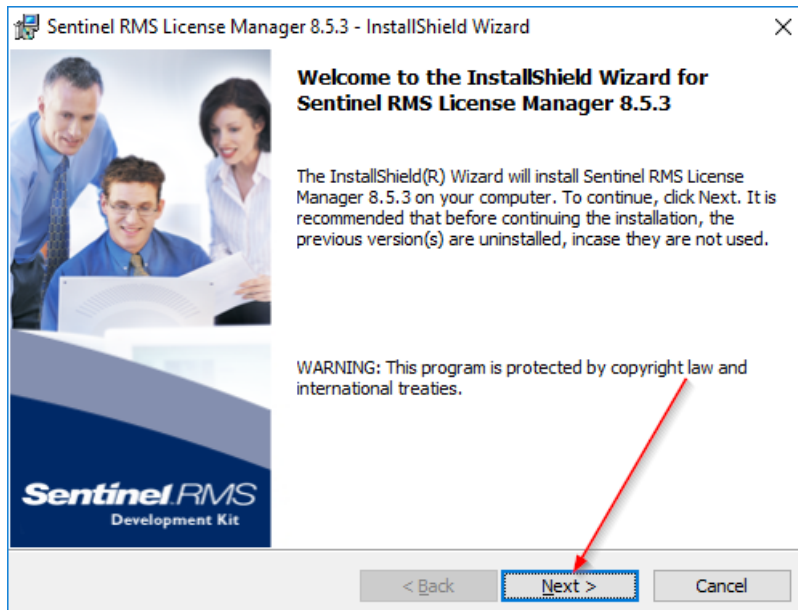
Sentinel RMS License Manager 8.5.3 - InstallShield Wizard

×

Welcome to the InstallShield Wizard for Sentinel RMS License Manager 8.5.3

The InstallShield(R) Wizard will install Sentinel RMS License Manager 8.5.3 on your computer. To continue, click Next. It is recommended that before continuing the installation, the previous version(s) are uninstalled, incase they are not used.

WARNING: This program is protected by copyright law and international treaties.

Sentinel RMS
Development Kit

< Back

Next >

Cancel